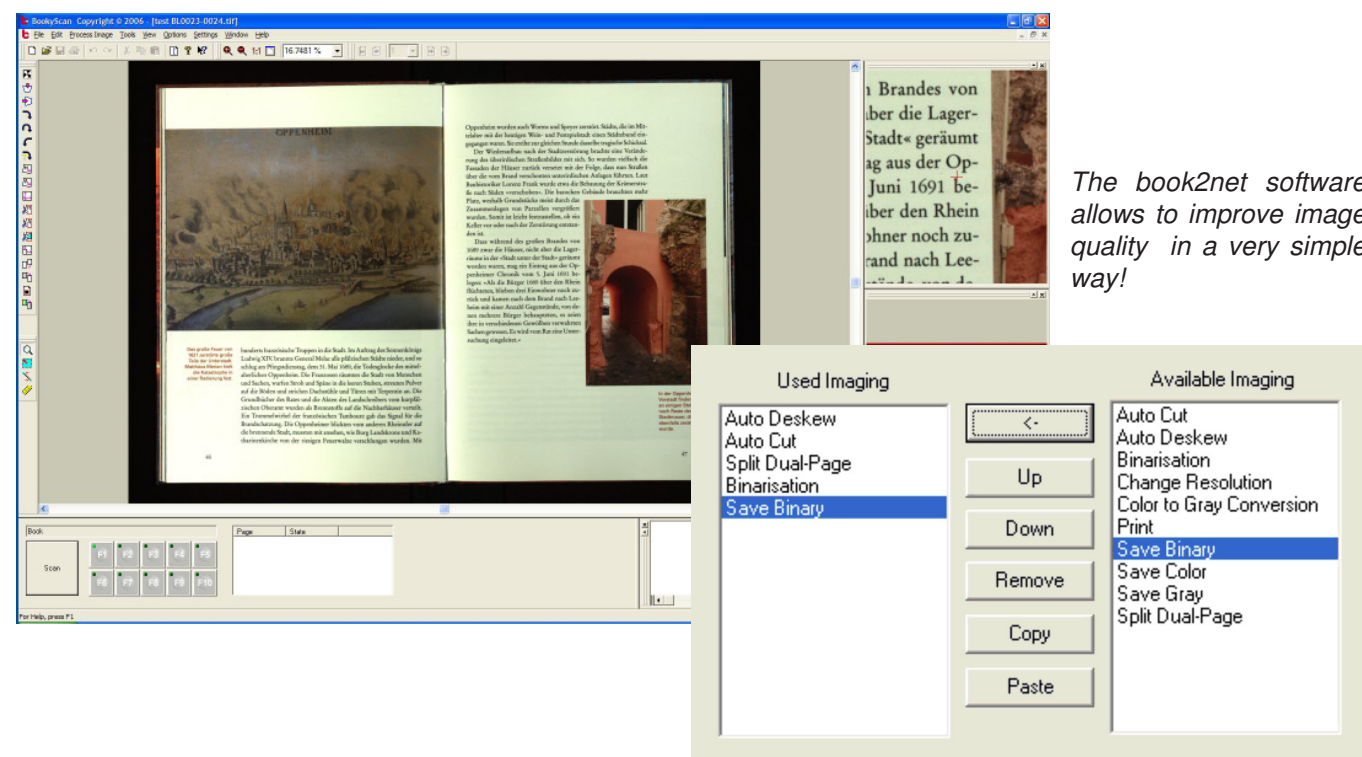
BookyScan Copyright © 2006 - [test BL0023-0024.tif]

File Edit Process Image Tools View Options Settings Window Help

16.7481 %

OPPENHEIM

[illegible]

n Brandes von
iber die Lager-
Stadt« geräumt
ag aus der Op-
Juni 1691 be-
iber den Rhein
ohner noch zu-
rand nach Lee-

The book2net software allows to improve image quality in a very simple way!

Book

Scan

F1 F2 F3 F4 F5
F6 F7 F8 F9 F10

| Page | State |
|---|---|

For Help, press F1

Used Imaging

Auto Deskew
Auto Cut
Split Dual-Page
Binarisation
Save Binary

<-

Up

Down

Remove

Copy

Paste

Available Imaging

Auto Cut
Auto Deskew
Binarisation
Change Resolution
Color to Gray Conversion
Print
Save Binary
Save Color
Save Gray
Split Dual-Page